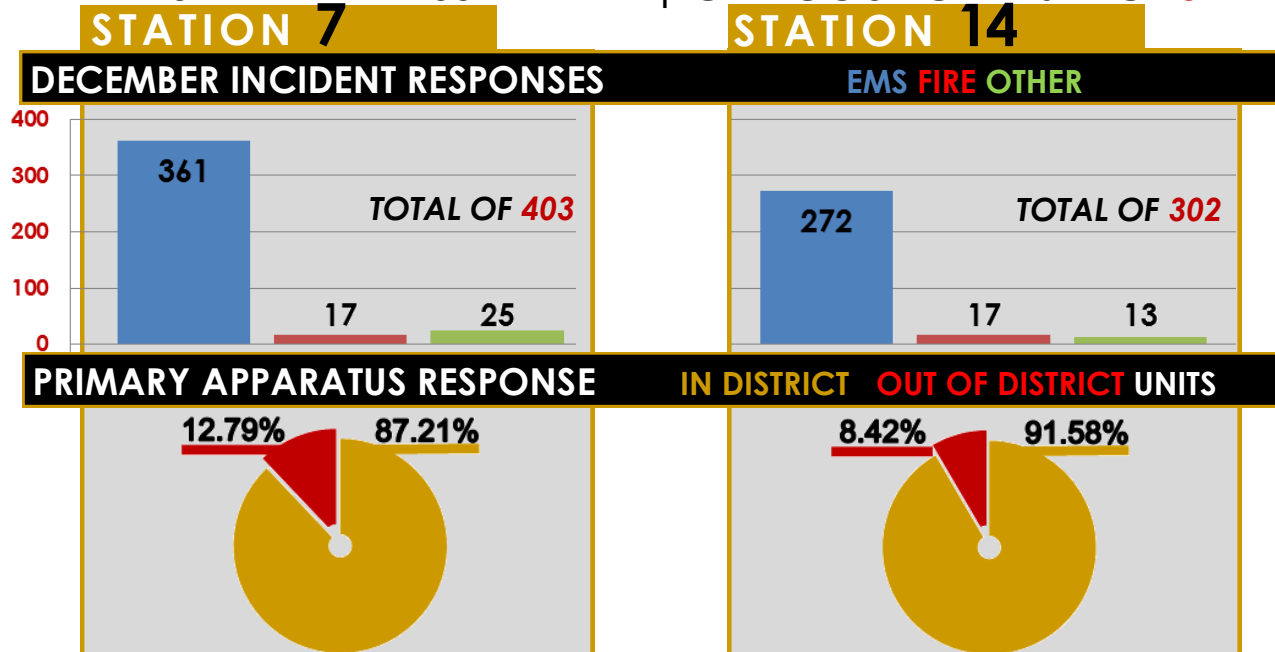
STATION 7

STATION 14

DECEMBER INCIDENT RESPONSES

EMS FIRE OTHER

400
300
200
100
0

361
17
25
TOTAL OF 403

272
17
13
TOTAL OF 302

PRIMARY APPARATUS RESPONSE

IN DISTRICT OUT OF DISTRICT UNITS

12.79%
87.21%

8.42%
91.58%